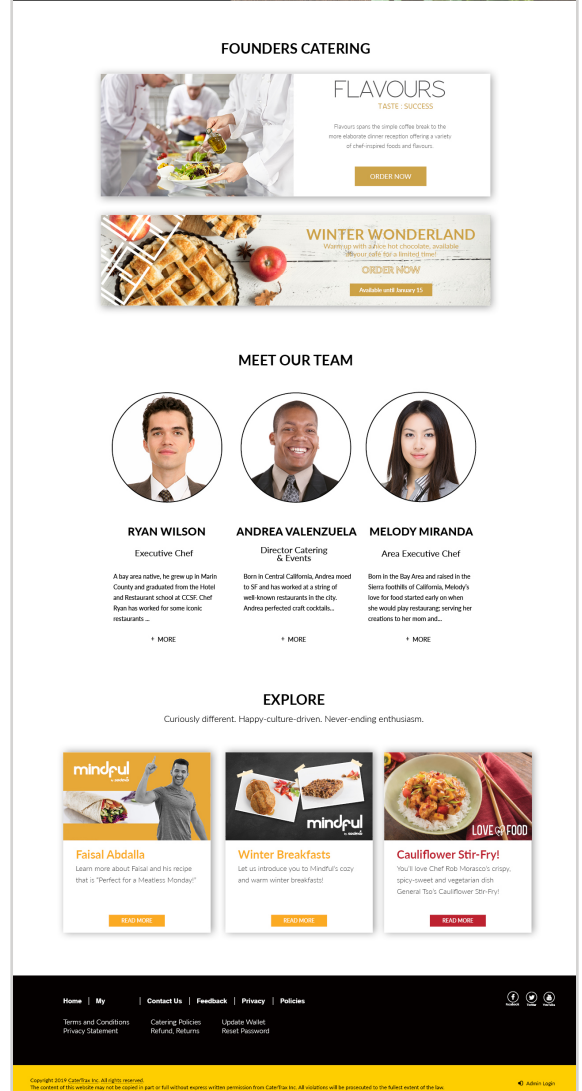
FOUNDERS CATERING

FLAVOURS
TASTE : SUCCESS

Flavours spans the simple coffee break to the more elaborate dinner reception offering a variety of chef-inspired foods and flavours.

ORDER NOW

WINTER WONDERLAND
Warm up with a nice hot chocolate, available at your cafe for a limited time!

ORDER NOW

Available until January 15

MEET OUR TEAM

RYAN WILSON
Executive Chef
A bay area native, he grew up in Marin County and graduated from the Hotel and Restaurant school at CCSF. Chef Ryan has worked for some iconic restaurants ...
+ MORE

ANDREA VALENZUELA
Director Catering & Events
Born in Central California, Andrea moed to SF and has worked at a string of well-known restaurants in the city. Andrea perfected craft cocktails...
+ MORE

MELODY MIRANDA
Area Executive Chef
Born in the Bay Area and raised in the Sierra foothills of California, Melody's love for food started early on when she would play restaurang; serving her creations to her mom and...
+ MORE

EXPLORE
Curiously different. Happy-culture-driven. Never-ending enthusiasm.

mindful
Faisal Abdalla
Learn more about Faisal and his recipe that is "Perfect for a Meatless Monday!"
READ MORE

mindful
Winter Breakfasts
Let us introduce you to Mindful's cozy and warm winter breakfasts!
READ MORE

LOVE FOOD
Cauliflower Stir-Fry!
You'll love Chef Rob Morasco's crispy, spicy-sweet and vegetarian dish General Tso's Cauliflower Stir-Fry!
READ MORE

Home | My | Contact Us | Feedback | Privacy | Policies

Terms and Conditions
Privacy Statement
Catering Policies
Refund, Returns
Update Wallet
Reset Password

Facebook Twitter YouTube

Copyright 2019 CaterTrax Inc. All rights reserved.
The content of this website may not be copied in part or full without express written permission from CaterTrax Inc. All violations will be prosecuted to the fullest extent of the law.

Admin Login